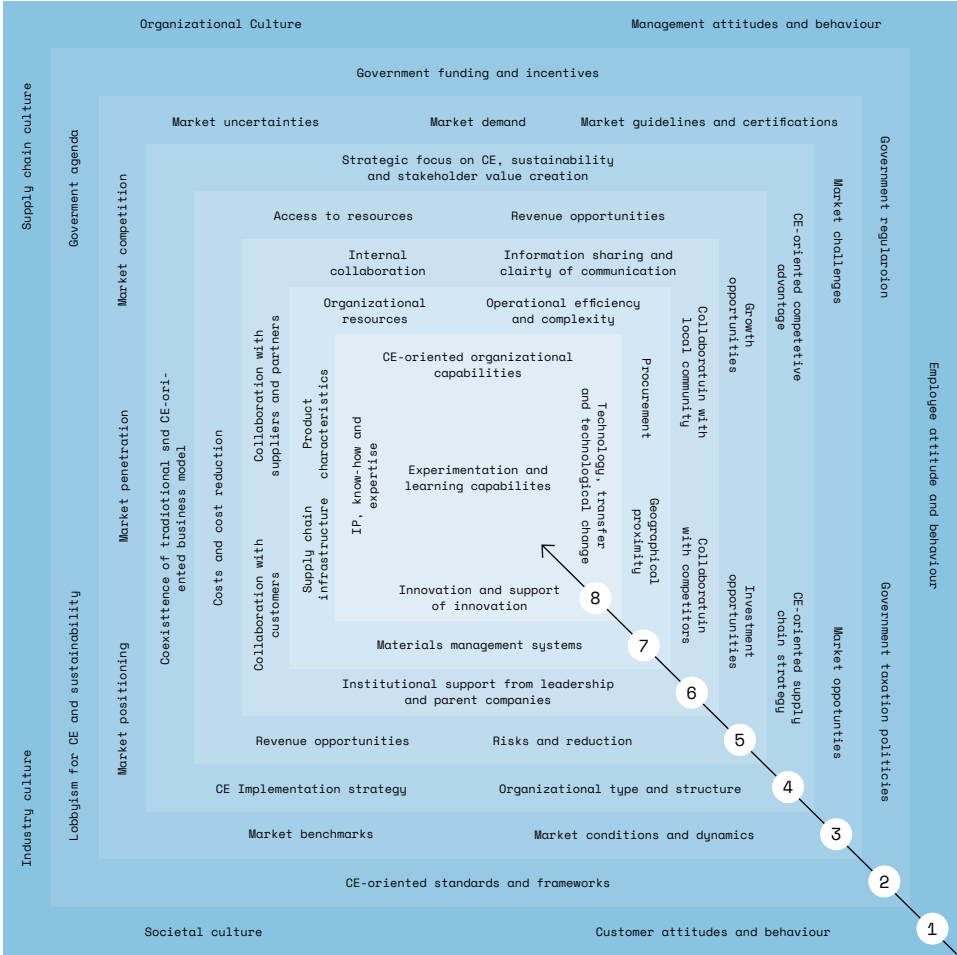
Organizational Culture

Management attitudes and behaviour

Supply chain culture

Employee attitude and behaviour

Industry culture

Societal culture

Customer attitudes and behaviour

Government funding and incentives

Goverment agenda

Lobbyism for CE and sustainability

Government regularoion

Government taxation politicies

CE-oriented standards and frameworks

Market uncertainties

Market demand

Market guidelines and certifications

Market competition

Market penetration

Market positioning

Market challenges

Market opportunties

Market benchmarks

Market conditions and dynamics

Strategic focus on CE, sustainability and stakeholder value creation

Coexisttence of tradiotional snd CE-oriented business model

CE-oriented competetive advantage

CE-oriented supply chain strategy

CE Implementation strategy

Organizational type and structure

Access to resources

Revenue opportunities

Costs and cost reduction

Growth opportunities

Investment opportunities

Revenue opportunities

Risks and reduction

Internal collaboration

Information sharing and clairty of communication

Collaboration with suppliers and partners

Collaboration with customers

Collaboratuin with local community

Collaboratuin with competitors

Institutional support from leadership and parent companies

Organizational resources

Operational efficiency and complexity

Product characteristics

Supply chain infrastructure

Procurement

Geographical proximity

Materials management systems

CE-oriented organizational capabilities

IP, know-how and expertise

Experimentation and learning capabilites

Technology, transfer and technological change

Innovation and support of innovation

8

7

6

5

4

3

2

1